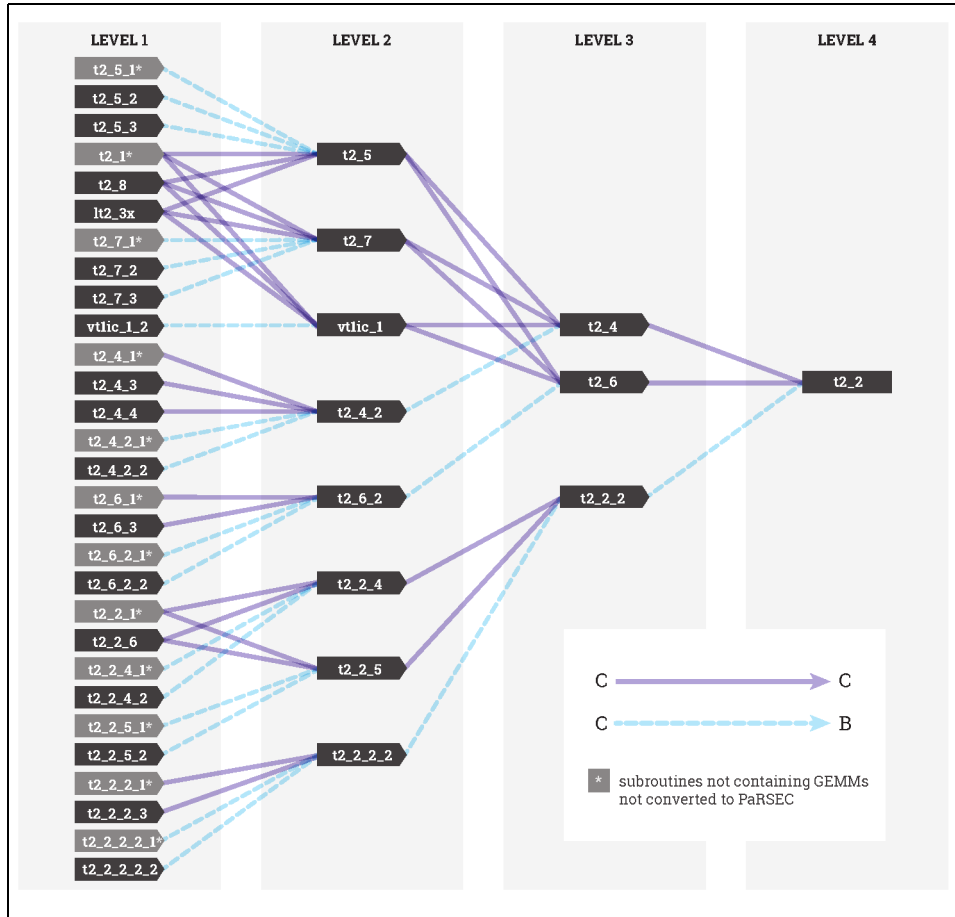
LEVEL 1

t2_5_1*
t2_5_2
t2_5_3
t2_1*
t2_8
lt2_3x
t2_7_1*
t2_7_2
t2_7_3
vt1ic_1_2
t2_4_1*
t2_4_3
t2_4_4
t2_4_2_1*
t2_4_2_2
t2_6_1*
t2_6_3
t2_6_2_1*
t2_6_2_2
t2_2_1*
t2_2_6
t2_2_4_1*
t2_2_4_2
t2_2_5_1*
t2_2_5_2
t2_2_2_1*
t2_2_2_3
t2_2_2_2_1*
t2_2_2_2_2

LEVEL 2

t2_5
t2_7
vt1ic_1
t2_4_2
t2_6_2
t2_2_4
t2_2_5
t2_2_2_2

LEVEL 3

t2_4
t2_6
t2_2_2

LEVEL 4

t2_2

C → C
C → B
* subroutines not containing GEMMs not converted to PaRSEC